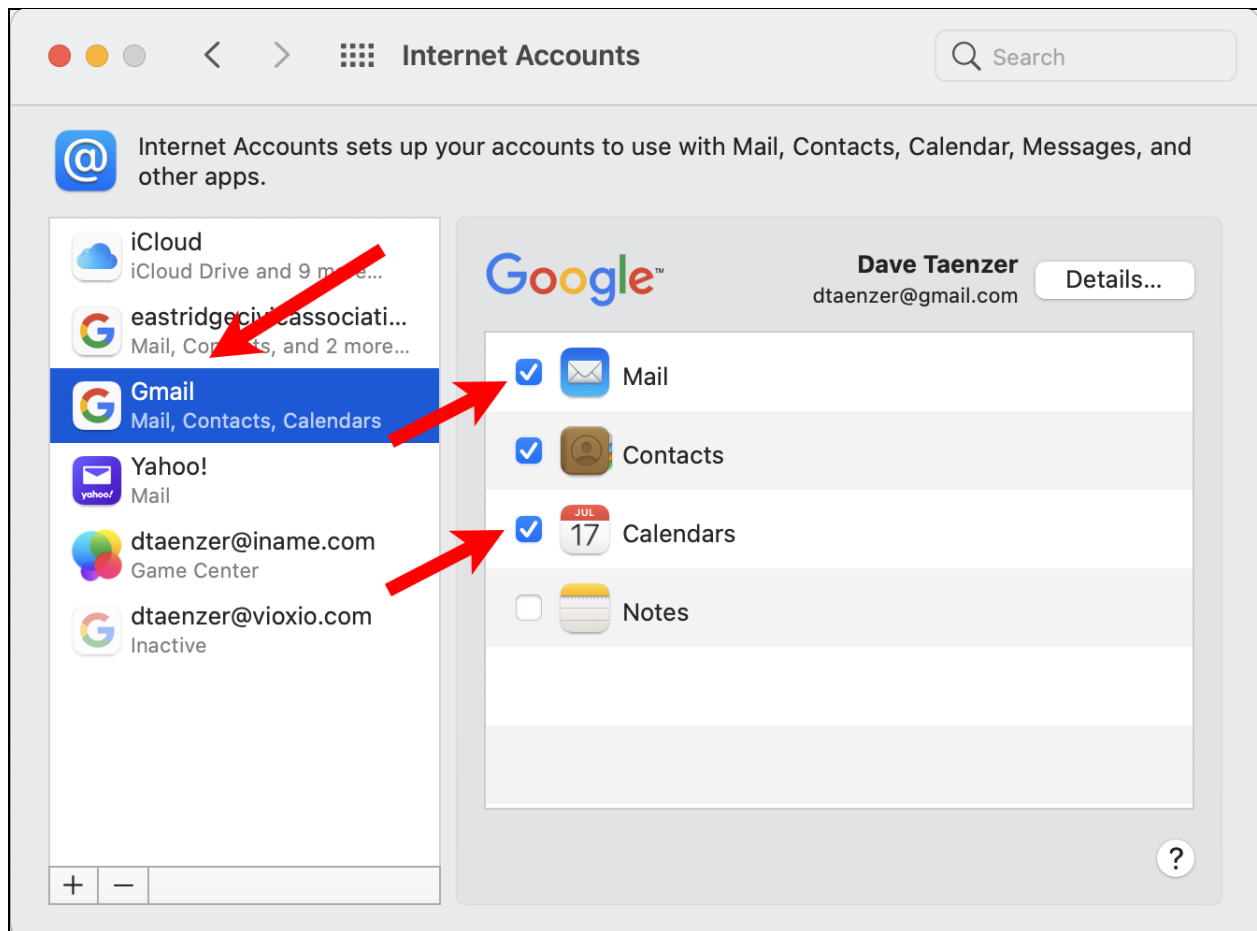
Internet Accounts

Search

Internet Accounts sets up your accounts to use with Mail, Contacts, Calendar, Messages, and other apps.

iCloud
iCloud Drive and 9 m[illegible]...

eastridgeci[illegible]associati...
Mail, Co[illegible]s, and 2 more...

Gmail
Mail, Contacts, Calendars

Yahoo!
Mail

dtaenzer@iname.com
Game Center

dtaenzer@vioxio.com
Inactive

+ −

Google

Dave Taenzer
dtaenzer@gmail.com

Details...

Mail

Contacts

JUL
17
Calendars

Notes

?